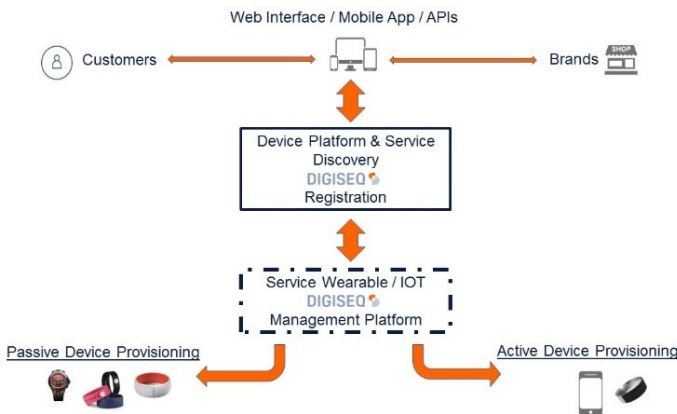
Web Interface / Mobile App / APIs

Customers

Brands

SHOP

Device Platform & Service Discovery
DIGISEQ
Registration

Service Wearable / IOT
DIGISEQ
Management Platform

Passive Device Provisioning

Active Device Provisioning